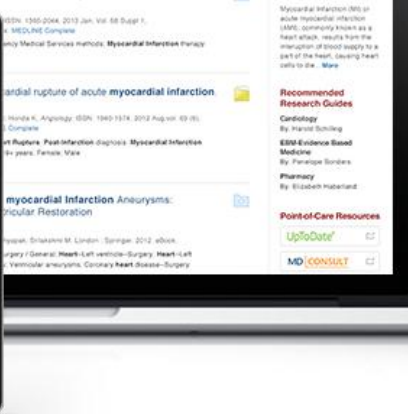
ISSN: 1565-2044. 2013 Jan. Vol. 58 Suppl 1.
s: MEDLINE Complete
ency Medical Services methods; Myocardial Infarction therapy

ardial rupture of acute myocardial infarction

, Honda K. Angiology. ISSN: 1940-1574, 2012 Aug vol. 63 (6).
Complete
rt Rupture, Post-Infarction diagnosis; Myocardial Infarction
9+ years; Female; Male

myocardial Infarction Aneurysms:
tricular Restoration

hyopak, Srilakshmi M. London : Springer. 2012. eBook.
urgery / General; Heart--Left ventricle--Surgery; Heart--Left
; Ventricular aneurysms; Coronary heart disease--Surgery

Myocardial infarction (MI) or acute myocardial infarction (AMI), commonly known as a heart attack, results from the interruption of blood supply to a part of the heart, causing heart cells to die... More

Recommended Research Guides

Cardiology
By: Harold Schilling

EBM-Evidence Based Medicine
By: Penelope Borders

Pharmacy
By: Elizabeth Haberland

Point-of-Care Resources

UpToDate

MD CONSULT